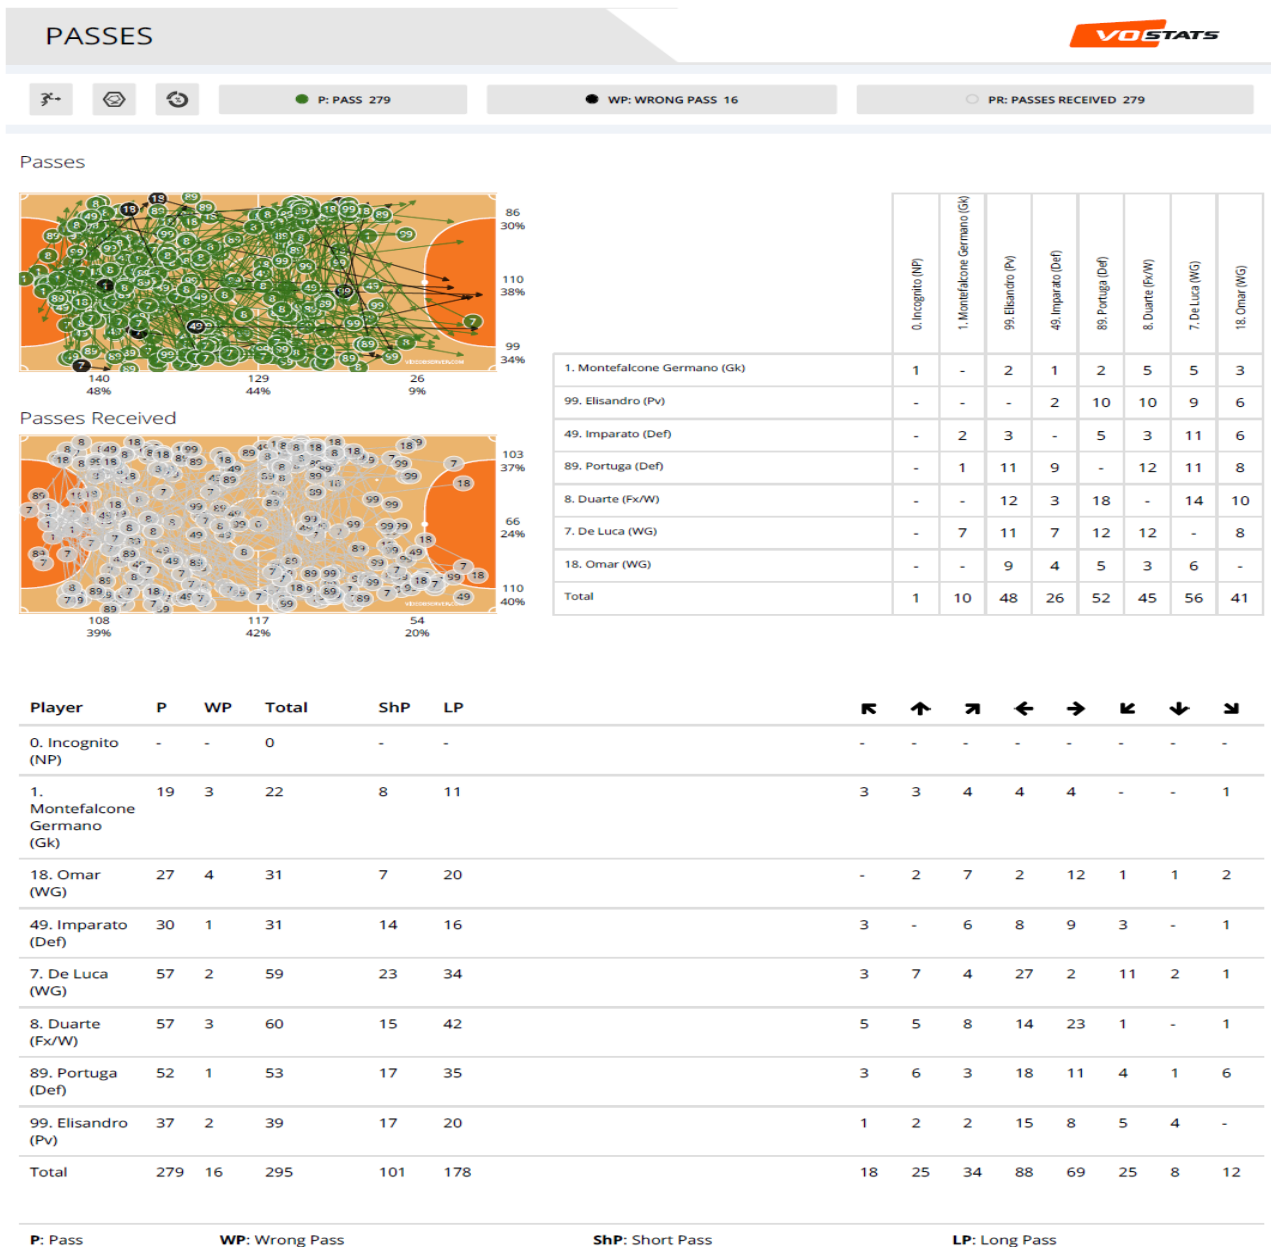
PASSES

VOSTATS

P: PASS 279

WP: WRONG PASS 16

PR: PASSES RECEIVED 279

Passes

86
30%

110
38%

99
34%

140
48%

129
44%

26
9%

Passes Received

103
37%

66
24%

110
40%

108
39%

117
42%

54
20%

| | 0. Incognito (NP) | 1. Montefalcone Germano (Gk) | 99. Elisandro (Pv) | 49. Imparato (Def) | 89. Portuga (Def) | 8. Duarte (Fx/W) | 7. De Luca (WG) | 18. Omar (WG) |
|---|---|---|---|---|---|---|---|---|
| 1. Montefalcone Germano (Gk) | 1 | - | 2 | 1 | 2 | 5 | 5 | 3 |
| 99. Elisandro (Pv) | - | - | - | 2 | 10 | 10 | 9 | 6 |
| 49. Imparato (Def) | - | 2 | 3 | - | 5 | 3 | 11 | 6 |
| 89. Portuga (Def) | - | 1 | 11 | 9 | - | 12 | 11 | 8 |
| 8. Duarte (Fx/W) | - | - | 12 | 3 | 18 | - | 14 | 10 |
| 7. De Luca (WG) | - | 7 | 11 | 7 | 12 | 12 | - | 8 |
| 18. Omar (WG) | - | - | 9 | 4 | 5 | 3 | 6 | - |
| Total | 1 | 10 | 48 | 26 | 52 | 45 | 56 | 41 |

| Player | P | WP | Total | ShP | LP | ↖ | ↑ | ↗ | ← | → | ↙ | ↓ | ↘ |
|---|---|---|---|---|---|---|---|---|---|---|---|---|---|
| 0. Incognito (NP) | - | - | 0 | - | - | - | - | - | - | - | - | - | - |
| 1. Montefalcone Germano (Gk) | 19 | 3 | 22 | 8 | 11 | 3 | 3 | 4 | 4 | 4 | - | - | 1 |
| 18. Omar (WG) | 27 | 4 | 31 | 7 | 20 | - | 2 | 7 | 2 | 12 | 1 | 1 | 2 |
| 49. Imparato (Def) | 30 | 1 | 31 | 14 | 16 | 3 | - | 6 | 8 | 9 | 3 | - | 1 |
| 7. De Luca (WG) | 57 | 2 | 59 | 23 | 34 | 3 | 7 | 4 | 27 | 2 | 11 | 2 | 1 |
| 8. Duarte (Fx/W) | 57 | 3 | 60 | 15 | 42 | 5 | 5 | 8 | 14 | 23 | 1 | - | 1 |
| 89. Portuga (Def) | 52 | 1 | 53 | 17 | 35 | 3 | 6 | 3 | 18 | 11 | 4 | 1 | 6 |
| 99. Elisandro (Pv) | 37 | 2 | 39 | 17 | 20 | 1 | 2 | 2 | 15 | 8 | 5 | 4 | - |
| Total | 279 | 16 | 295 | 101 | 178 | 18 | 25 | 34 | 88 | 69 | 25 | 8 | 12 |

P: Pass WP: Wrong Pass ShP: Short Pass LP: Long Pass